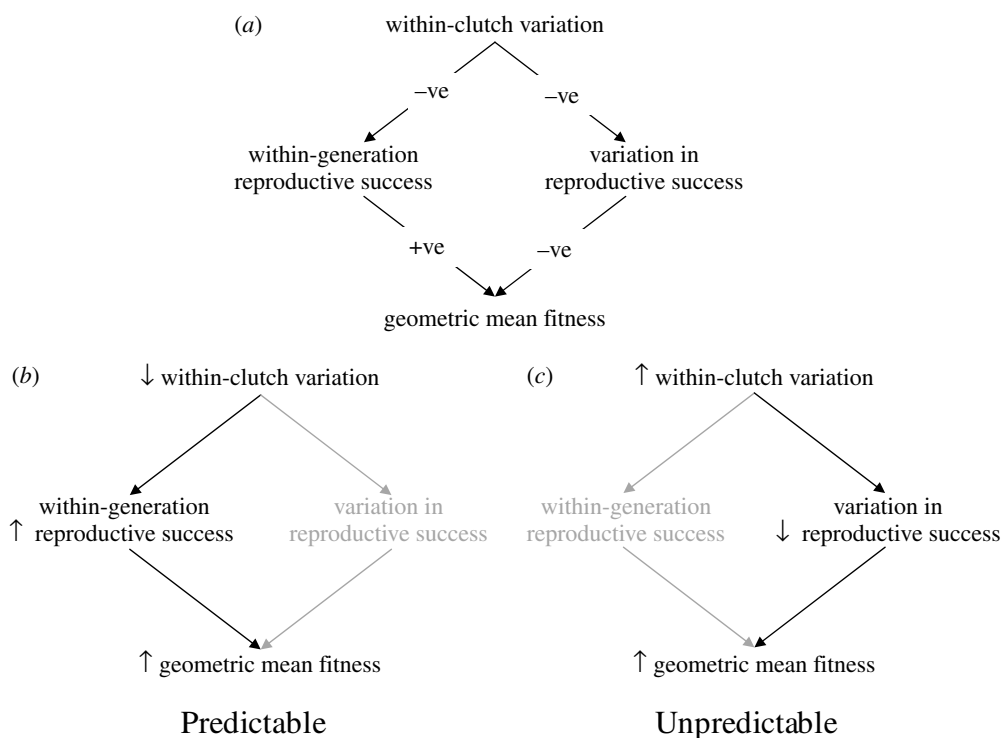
(*a*) within-clutch variation

–ve –ve

within-generation reproductive success

variation in reproductive success

+ve –ve

geometric mean fitness

(*b*) ↓ within-clutch variation

within-generation
↑ reproductive success

variation in reproductive success

↑ geometric mean fitness

Predictable

(*c*) ↑ within-clutch variation

within-generation reproductive success

variation in
↓ reproductive success

↑ geometric mean fitness

Unpredictable